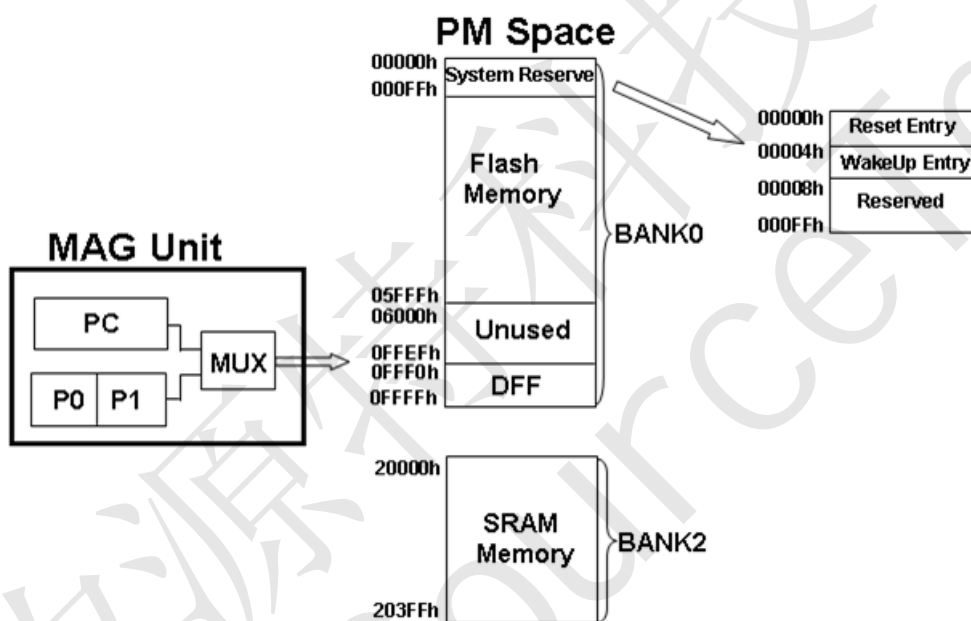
PM Space

00000h
000FFh
System Reserve

Flash Memory

BANK0

05FFFh
06000h
Unused

0FFEFh
0FFF0h
DFF
0FFFFh

00000h Reset Entry
00004h WakeUp Entry
00008h Reserved
000FFh

MAG Unit

PC
MUX
P0
P1

20000h
SRAM Memory
BANK2
203FFh